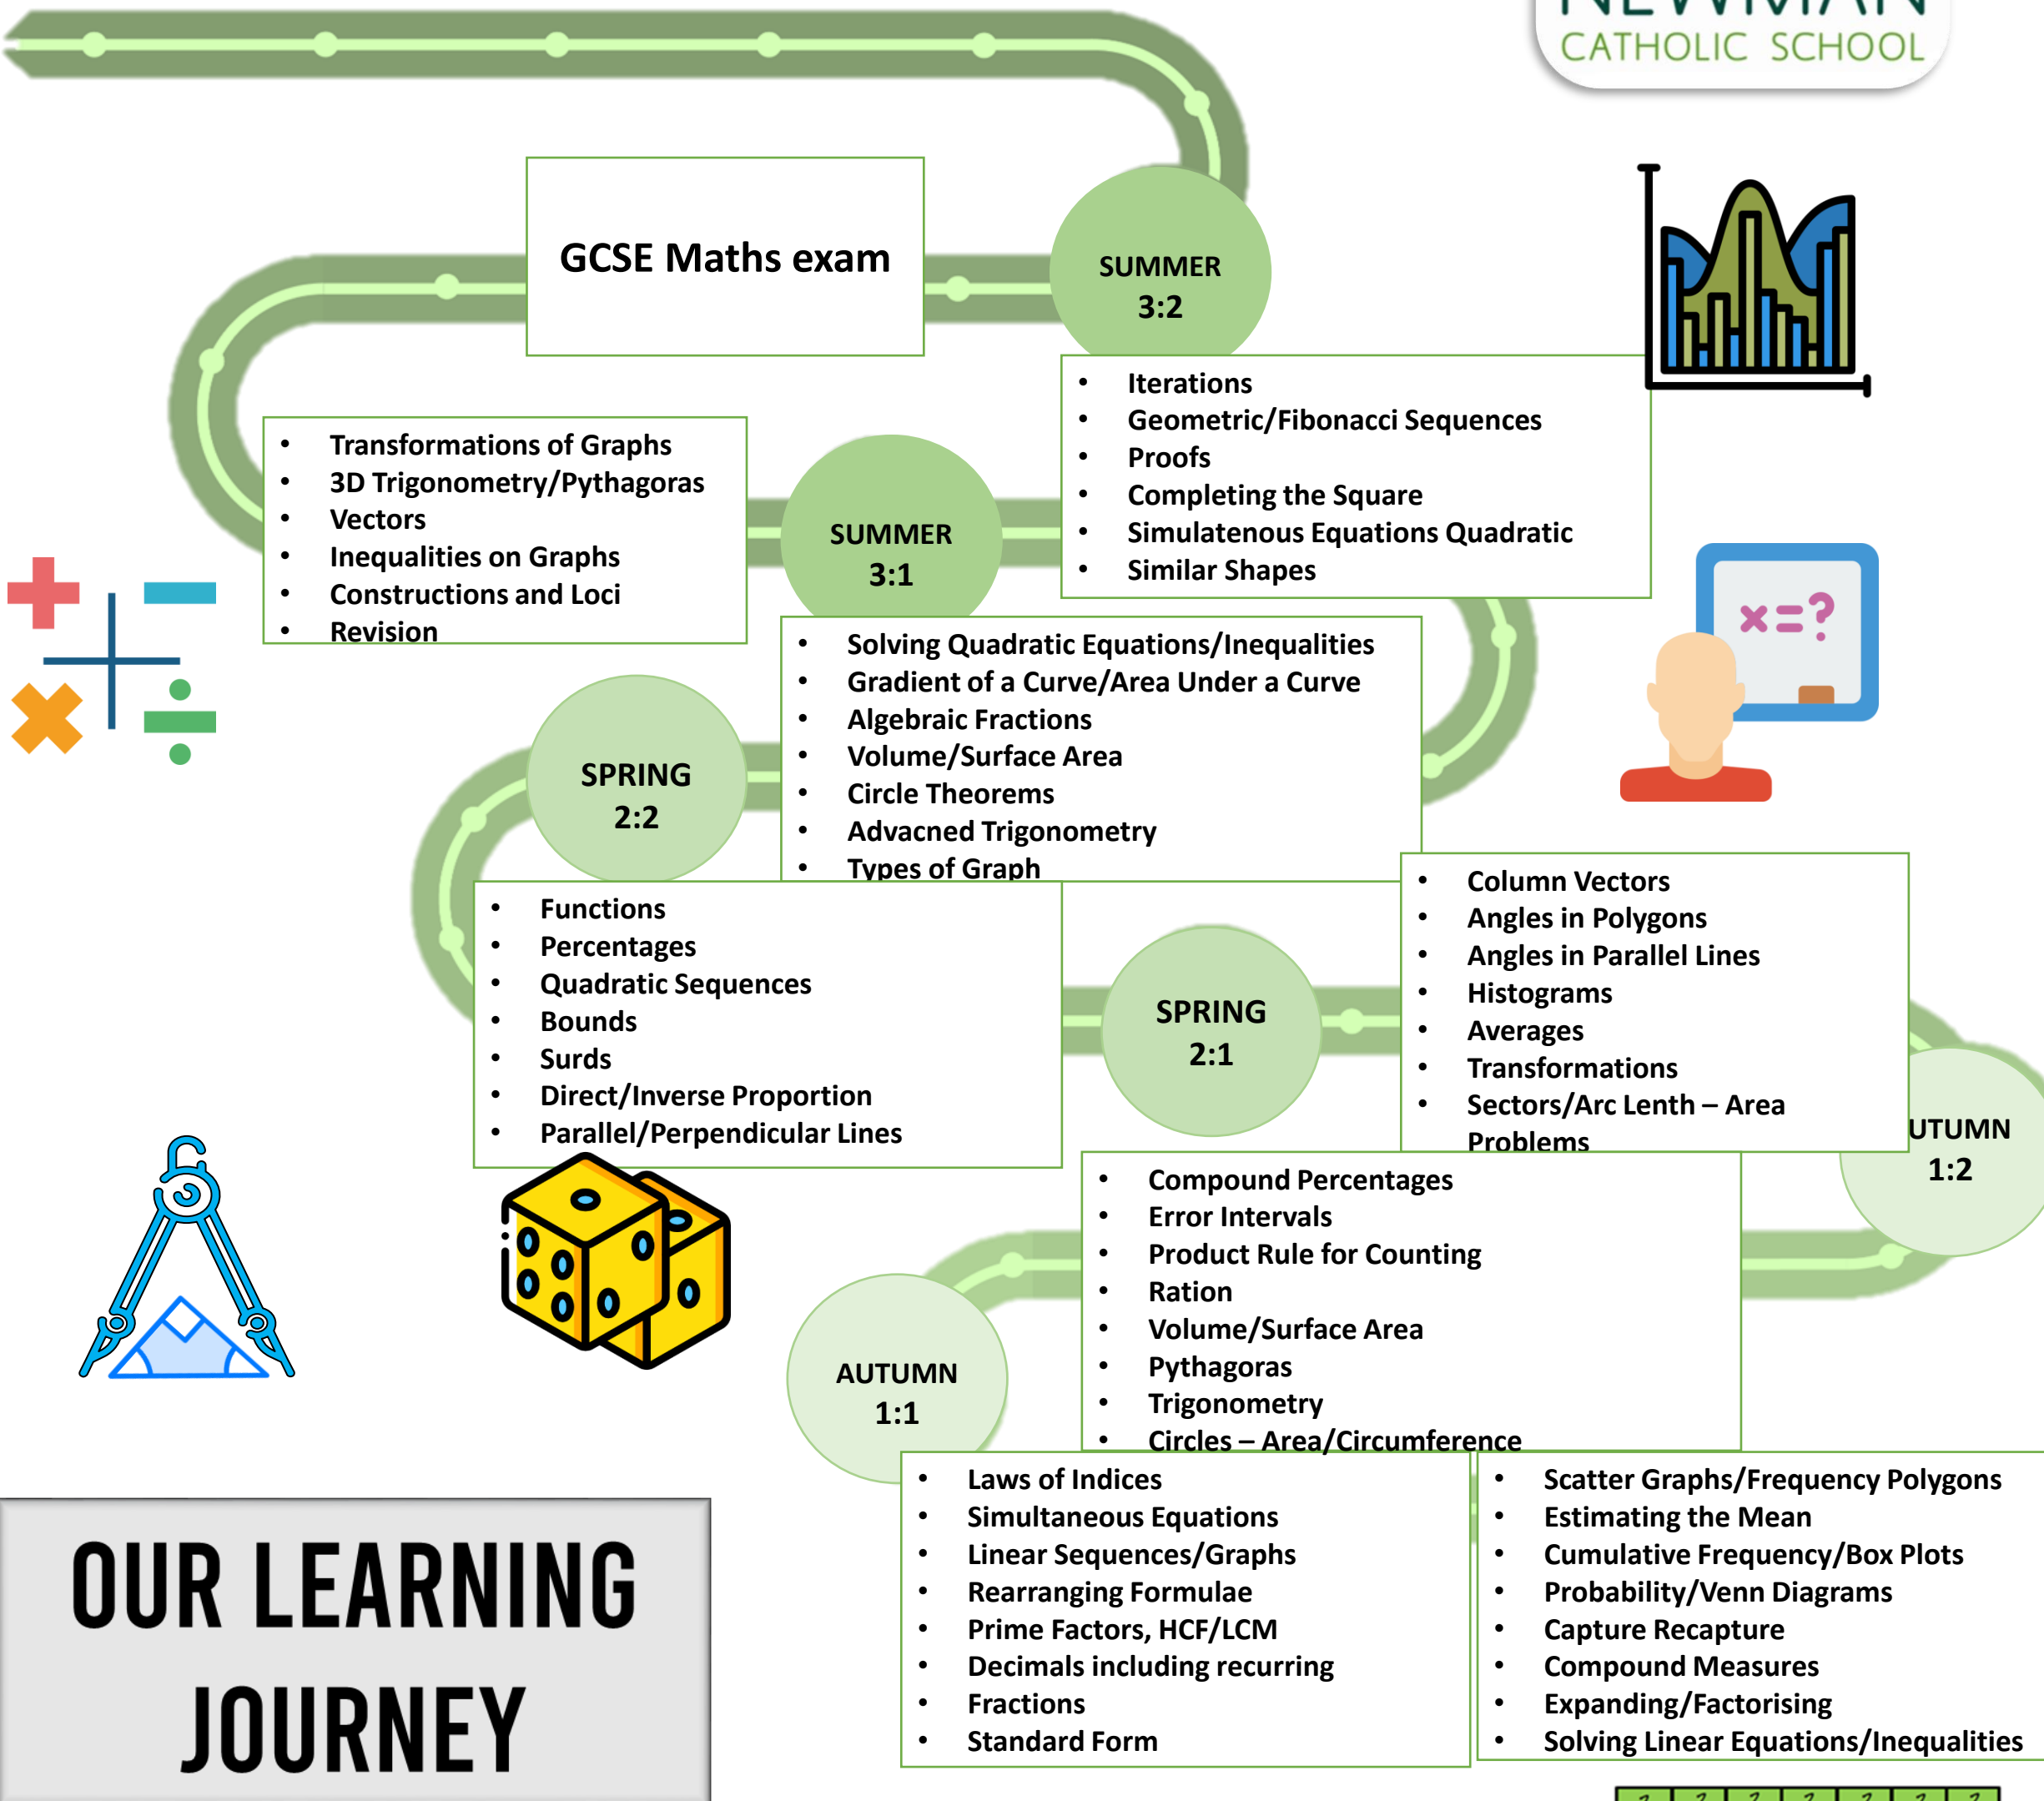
NEWMAN
CATHOLIC SCHOOL

GCSE Maths exam

SUMMER
3:2

- Iterations
- Geometric/Fibonacci Sequences
- Proofs
- Completing the Square
- Simulatenous Equations Quadratic
- Similar Shapes

$x=?$

- Transformations of Graphs
- 3D Trigonometry/Pythagoras
- Vectors
- Inequalities on Graphs
- Constructions and Loci
- Revision

SUMMER
3:1

- Solving Quadratic Equations/Inequalities
- Gradient of a Curve/Area Under a Curve
- Algebraic Fractions
- Volume/Surface Area
- Circle Theorems
- Advacned Trigonometry
- Types of Graph

SPRING
2:2

- Functions
- Percentages
- Quadratic Sequences
- Bounds
- Surds
- Direct/Inverse Proportion
- Parallel/Perpendicular Lines

SPRING
2:1

- Column Vectors
- Angles in Polygons
- Angles in Parallel Lines
- Histograms
- Averages
- Transformations
- Sectors/Arc Lenth – Area Problems

UTUMN
1:2

- Compound Percentages
- Error Intervals
- Product Rule for Counting
- Ration
- Volume/Surface Area
- Pythagoras
- Trigonometry
- Circles – Area/Circumference

AUTUMN
1:1

- Laws of Indices
- Simultaneous Equations
- Linear Sequences/Graphs
- Rearranging Formulae
- Prime Factors, HCF/LCM
- Decimals including recurring
- Fractions
- Standard Form

- Scatter Graphs/Frequency Polygons
- Estimating the Mean
- Cumulative Frequency/Box Plots
- Probability/Venn Diagrams
- Capture Recapture
- Compound Measures
- Expanding/Factorising
- Solving Linear Equations/Inequalities

OUR LEARNING JOURNEY